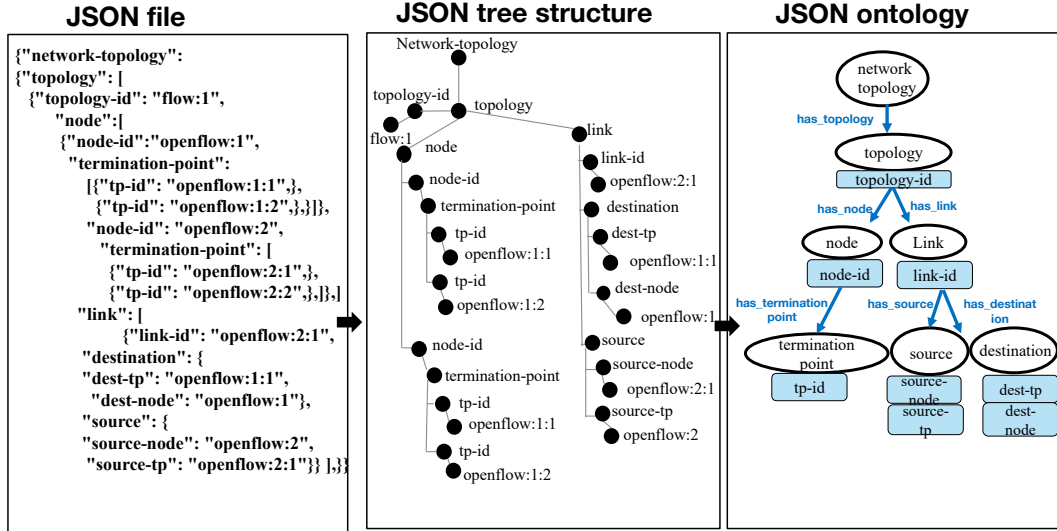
JSON file

{"network-topology":
{"topology": [
{"topology-id": "flow:1",
"node":[
{"node-id":"openflow:1",
"termination-point":
[{"tp-id": "openflow:1:1",},
{"tp-id": "openflow:1:2",},]}],
"node-id": "openflow:2",
"termination-point": [
{"tp-id": "openflow:2:1",},
{"tp-id": "openflow:2:2",},]},]
"link": [
{"link-id": "openflow:2:1",
"destination": {
"dest-tp": "openflow:1:1",
"dest-node": "openflow:1"},
"source": {
"source-node": "openflow:2",
"source-tp": "openflow:2:1"}} ],}}

JSON tree structure

Network-topology
topology-id
topology
flow:1
node
link
node-id
termination-point
tp-id
openflow:1:1
tp-id
openflow:1:2
link-id
openflow:2:1
destination
dest-tp
openflow:1:1
dest-node
openflow:1
node-id
termination-point
tp-id
openflow:1:1
tp-id
openflow:1:2
source
source-node
openflow:2:1
source-tp
openflow:2

JSON ontology

network topology
has_topology
topology
topology-id
has_node
has_link
node
Link
node-id
link-id
has_termination point
has_source
has_destination
termination point
source
destination
tp-id
source-node
source-tp
dest-tp
dest-node